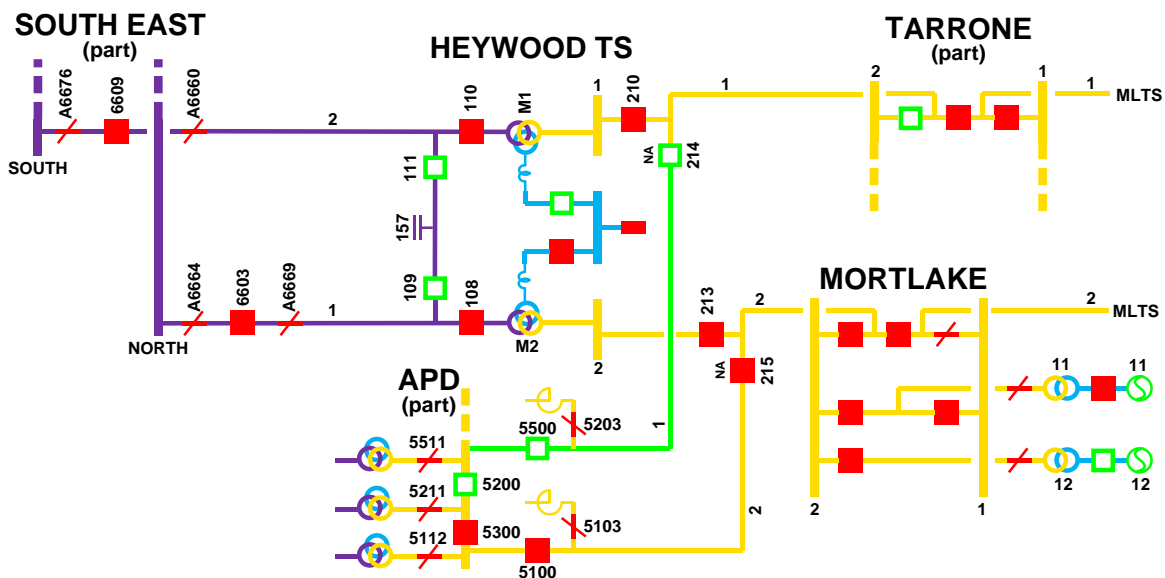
SOUTH EAST
(part)

HEYWOOD TS

TARRONE
(part)

A6676
6609
A6660
SOUTH
2
110
M1
1
210
1
2
1
1
MLTS
NA
214
111
157
109
108
M2
A6664
6603
A6669
1
NORTH
2
213
2
MORTLAKE
2
MLTS
NA
215
APD
(part)
5203
5500
1
5511
11
11
5200
5211
5103
5112
5300
2
12
12
5100
2
1